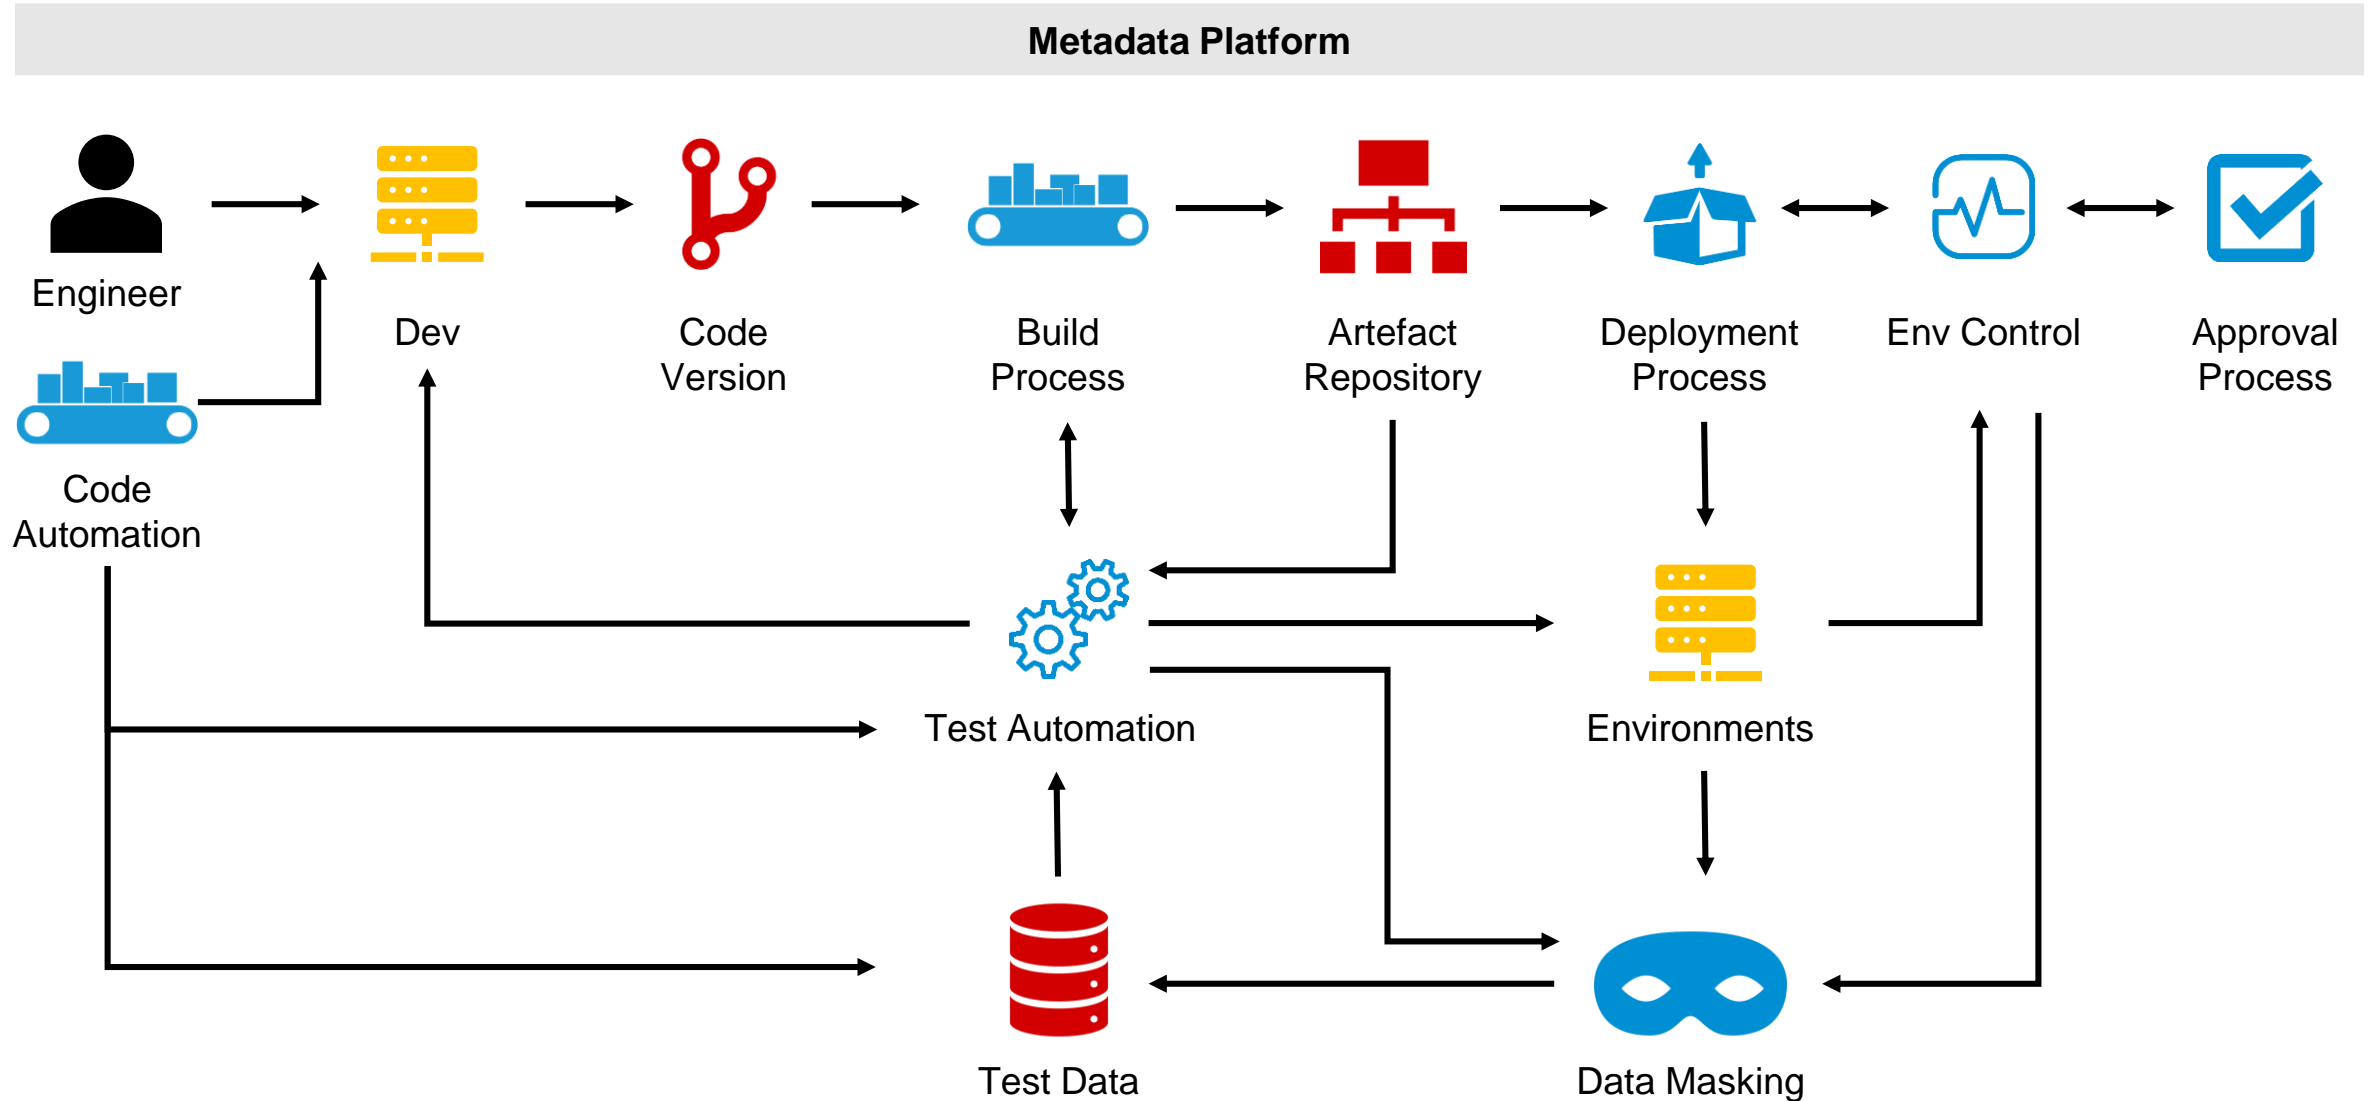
Metadata Platform

Engineer

Dev

Code Version

Build Process

Artefact Repository

Deployment Process

Env Control

Approval Process

Code Automation

Test Automation

Environments

Test Data

Data Masking